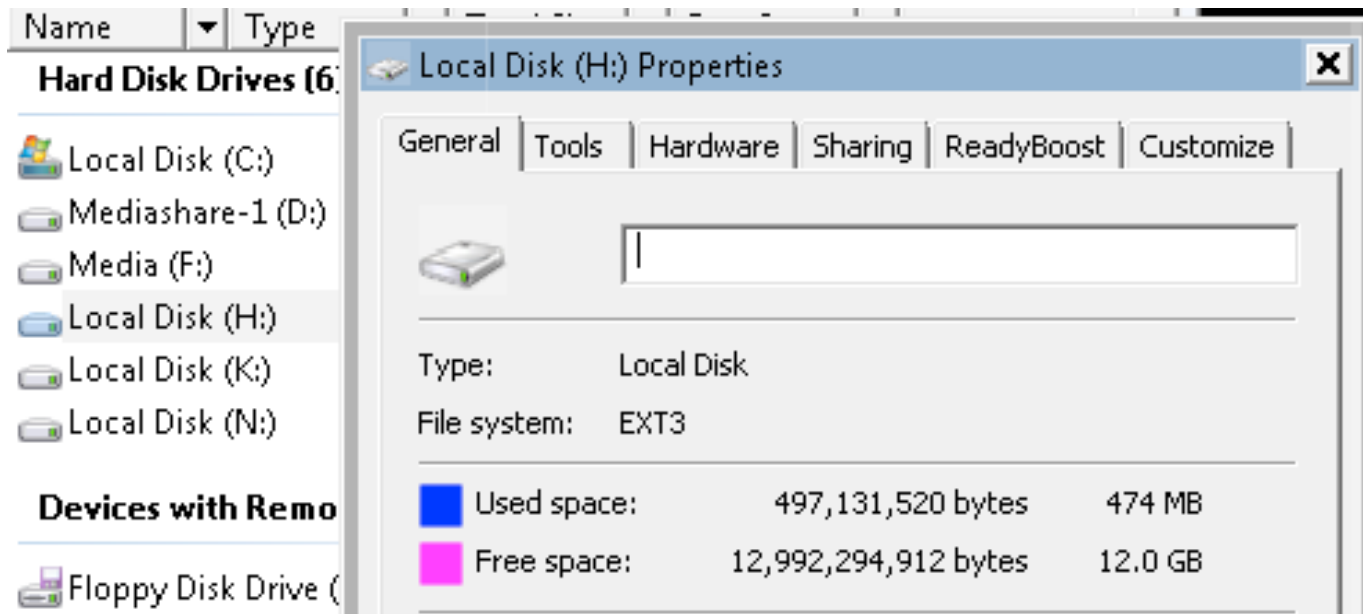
Name | Type

Hard Disk Drives (6

Local Disk (C:)
Mediashare-1 (D:)
Media (F:)
Local Disk (H:)
Local Disk (K:)
Local Disk (N:)

Devices with Remo

Floppy Disk Drive (

Local Disk (H:) Properties

General | Tools | Hardware | Sharing | ReadyBoost | Customize

Type: Local Disk
File system: EXT3

Used space: 497,131,520 bytes 474 MB
Free space: 12,992,294,912 bytes 12.0 GB